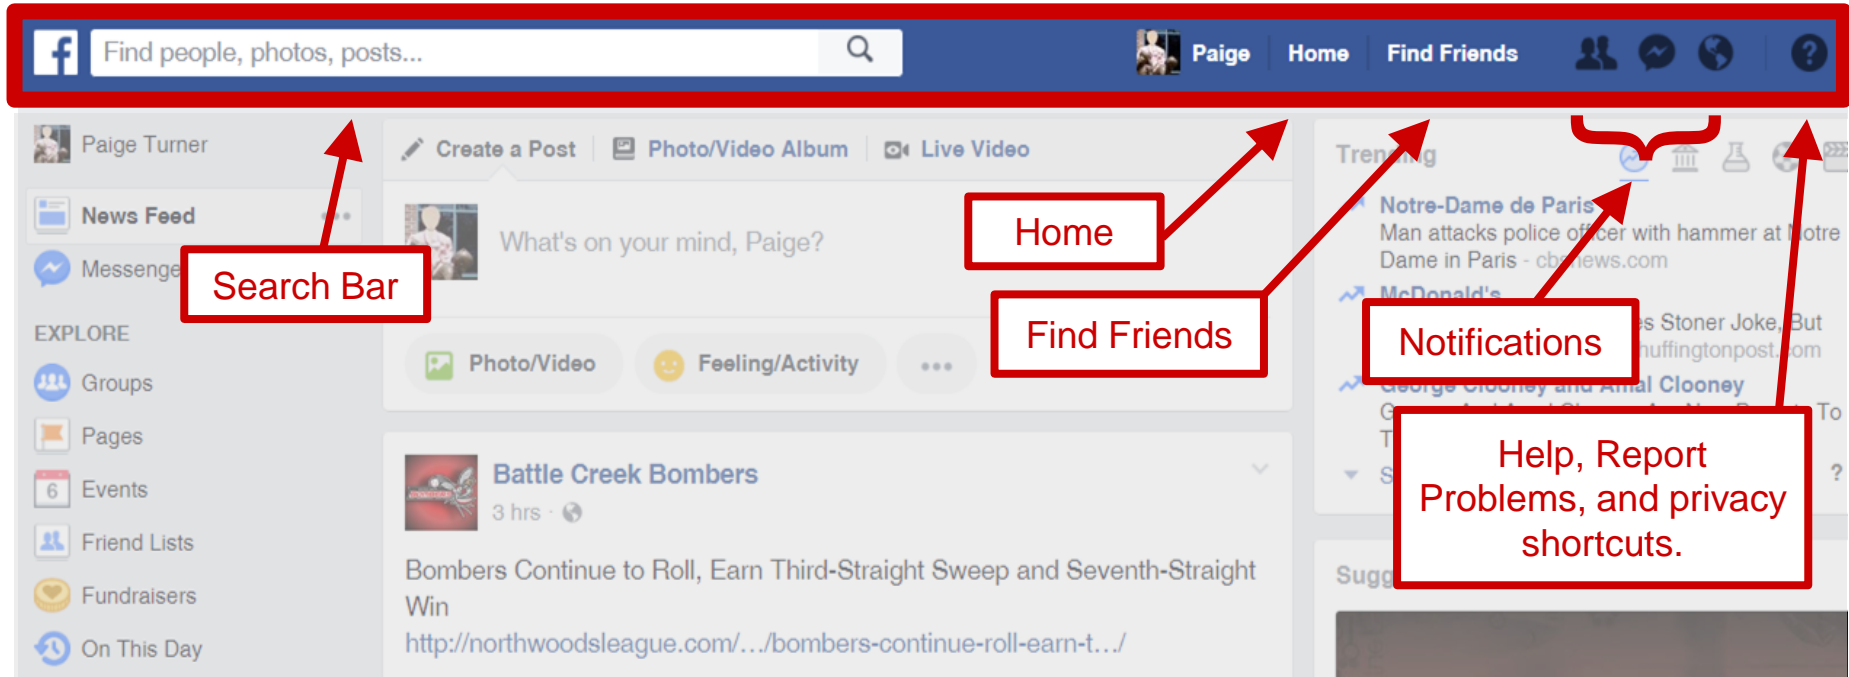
Find people, photos, posts...

Paige Home Find Friends

Paige Turner

News Feed

Messenge

EXPLORE

Groups

Pages

Events

Friend Lists

Fundraisers

On This Day

Create a Post Photo/Video Album Live Video

What's on your mind, Paige?

Photo/Video Feeling/Activity

Battle Creek Bombers

3 hrs ·

Bombers Continue to Roll, Earn Third-Straight Sweep and Seventh-Straight Win

http://northwoodsleague.com/…/bombers-continue-roll-earn-t…/

Tren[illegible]ng

Notre-Dame de Paris

Man attacks police of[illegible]cer with hammer at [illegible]otre Dame in Paris - cb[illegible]ews.com

McDonald's

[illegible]s Stoner Joke, But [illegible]huffingtonpost.com

George Clooney and Amal Clooney

Sugg

Search Bar

Home

Find Friends

Notifications

Help, Report Problems, and privacy shortcuts.